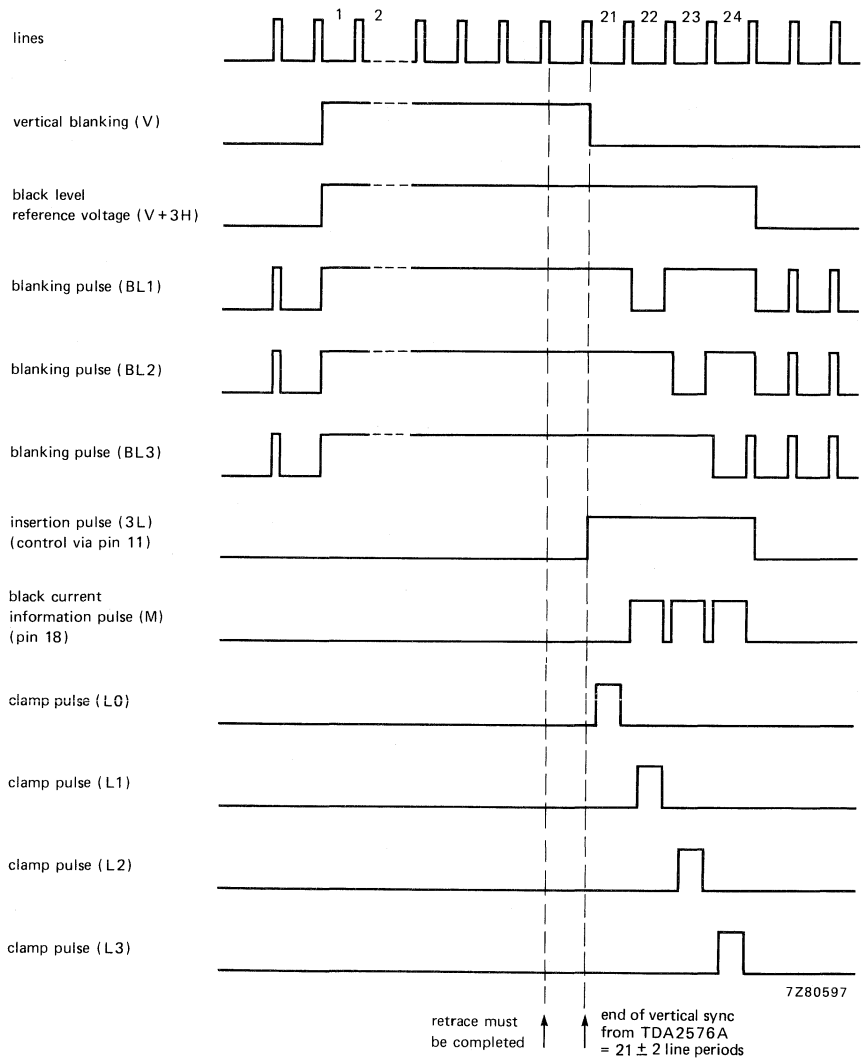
lines

1 2

21 22 23 24

vertical blanking (V)

black level reference voltage (V + 3H)

blanking pulse (BL1)

blanking pulse (BL2)

blanking pulse (BL3)

insertion pulse (3L) (control via pin 11)

black current information pulse (M) (pin 18)

clamp pulse (L0)

clamp pulse (L1)

clamp pulse (L2)

clamp pulse (L3)

7Z80597

retrace must be completed

end of vertical sync from TDA2576A = 21 ± 2 line periods